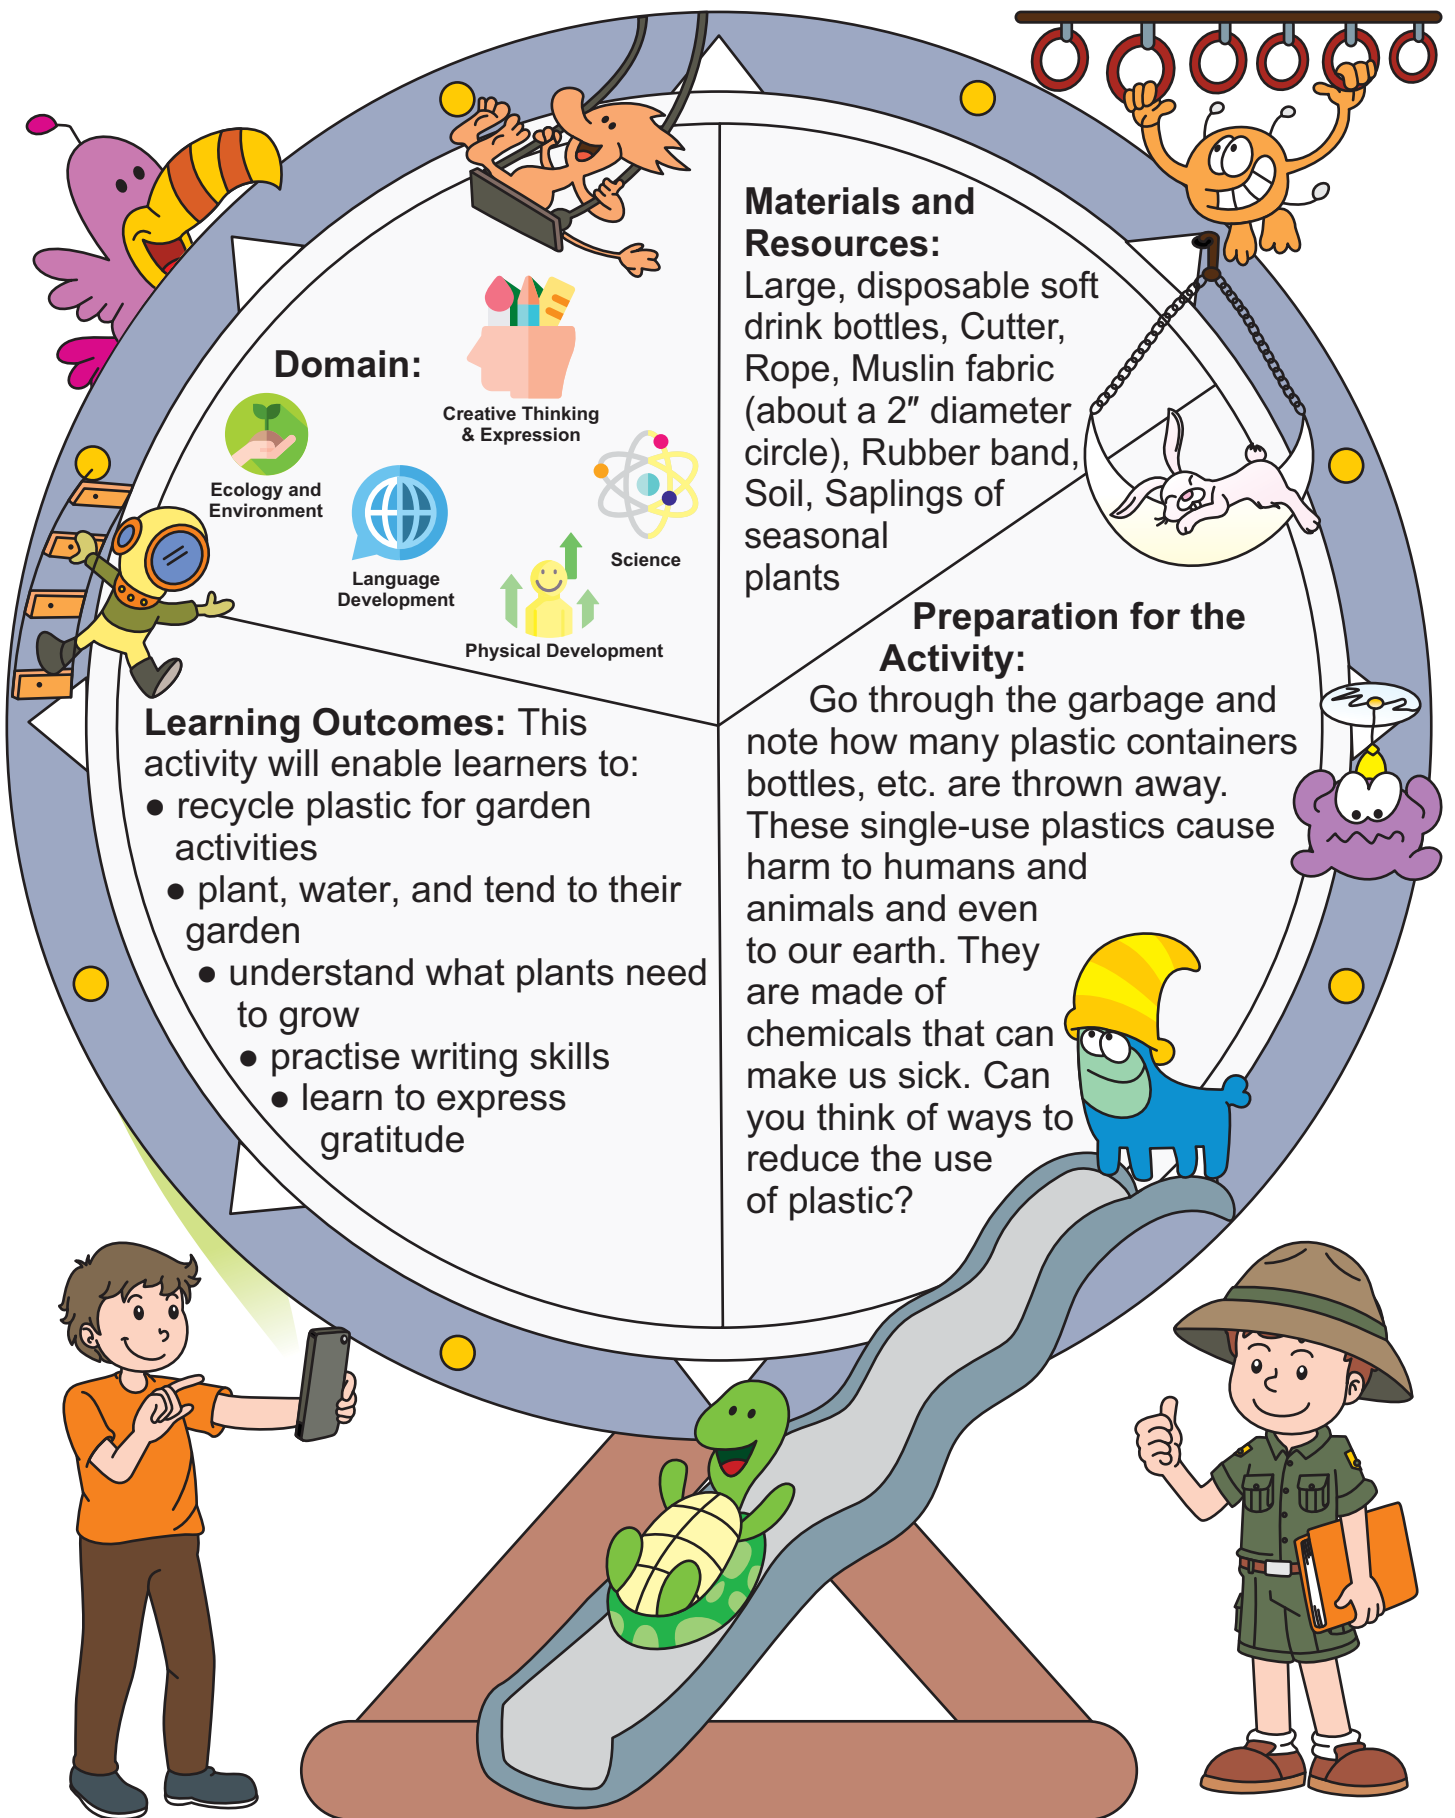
Domain:

Creative Thinking & Expression

Ecology and Environment

Science

Language Development

Physical Development

Materials and Resources: Large, disposable soft drink bottles, Cutter, Rope, Muslin fabric (about a 2″ diameter circle), Rubber band, Soil, Saplings of seasonal plants

Preparation for the Activity: Go through the garbage and note how many plastic containers bottles, etc. are thrown away. These single-use plastics cause harm to humans and animals and even to our earth. They are made of chemicals that can make us sick. Can you think of ways to reduce the use of plastic?

Learning Outcomes: This activity will enable learners to:
● recycle plastic for garden activities
● plant, water, and tend to their garden
● understand what plants need to grow
● practise writing skills
● learn to express gratitude